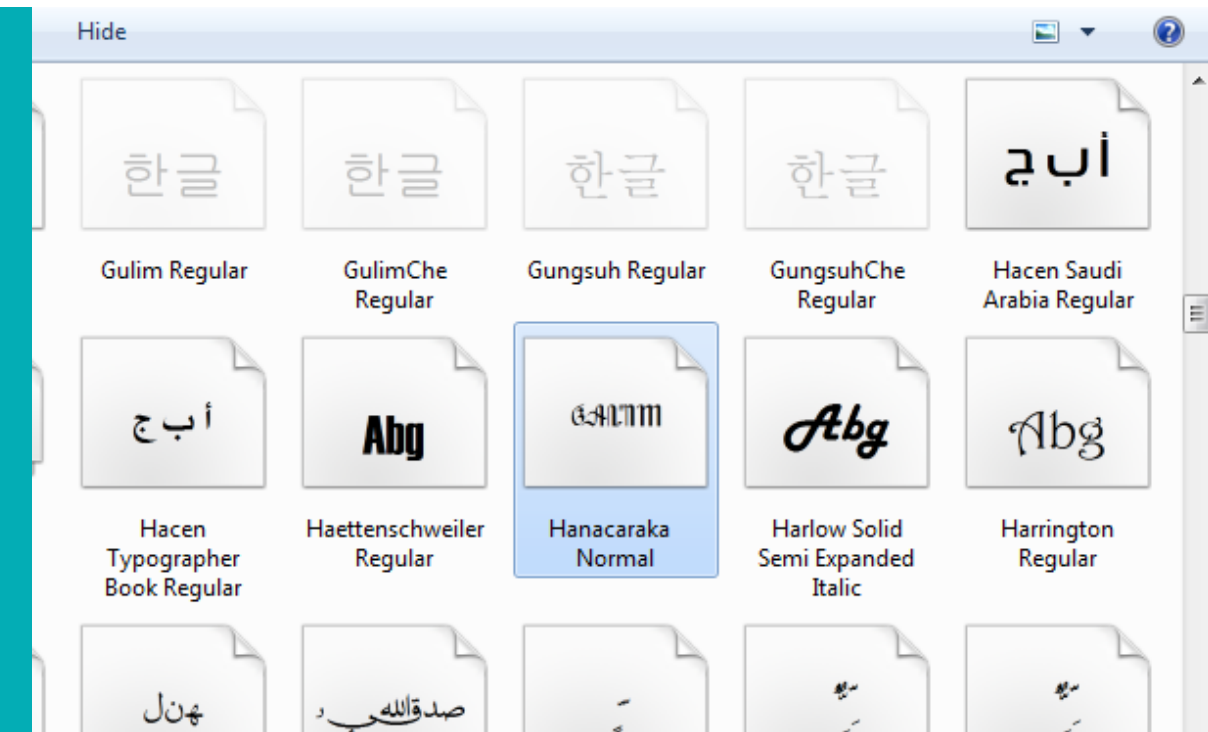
Hide

한글

Gulim Regular

한글

GulimChe Regular

한글

Gungsuh Regular

한글

GungsuhChe Regular

أ ب ج

Hacen Saudi Arabia Regular

أ ب ج

Hacen Typographer Book Regular

Abg

Haettenschweiler Regular

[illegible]

Hanacaraka Normal

Abg

Harlow Solid Semi Expanded Italic

Abg

Harrington Regular

بهنل

صدق الله

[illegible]

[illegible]

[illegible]